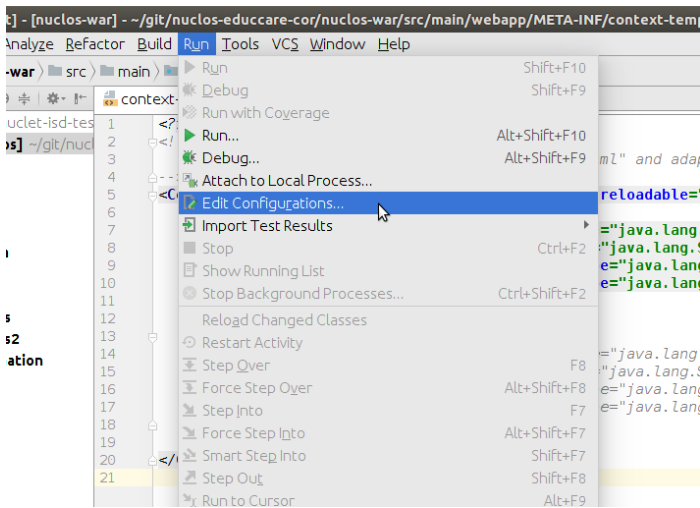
t] - [nuclos-war] - ~/git/nuclos-educcare-cor/nuclos-war/src/main/webapp/META-INF/context-temp

Analyze Refactor Build Run Tools VCS Window Help

-war 〉 src 〉 main 〉

context-

uclet-isd-tes

os] ~/git/nucl

s
s2
ation

1 <?
2 <!
3 ml" and adap
4
5 <C reloadable="
6
7 ="java.lang
8 ="java.lang.S
9 e="java.lang
10 e="java.lang
11
12
13
14 ="java.lang
15 ="java.lang.S
16 e="java.lang
17 e="java.lang
18
19
20 </
21

Run Shift+F10
Debug Shift+F9
Run with Coverage
Run... Alt+Shift+F10
Debug... Alt+Shift+F9
Attach to Local Process...
Edit Configurations...
Import Test Results
Stop Ctrl+F2
Show Running List
Stop Background Processes... Ctrl+Shift+F2
Reload Changed Classes
Restart Activity
Step Over F8
Force Step Over Alt+Shift+F8
Step Into F7
Force Step Into Alt+Shift+F7
Smart Step Into Shift+F7
Step Out Shift+F8
Run to Cursor Alt+F9